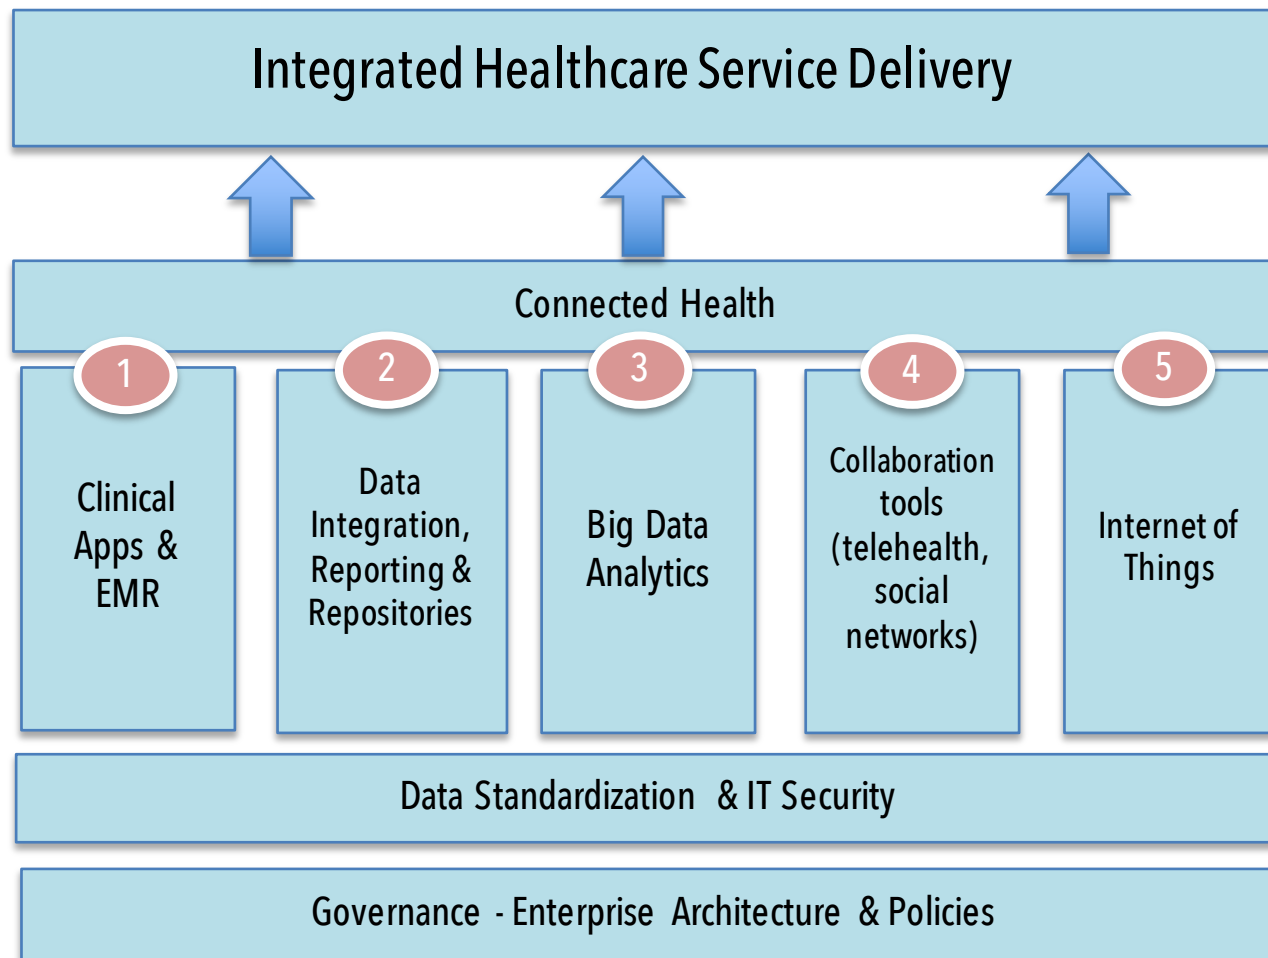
Integrated Healthcare Service Delivery

Connected Health

1

Clinical Apps & EMR

2

Data Integration, Reporting & Repositories

3

Big Data Analytics

4

Collaboration tools (telehealth, social networks)

5

Internet of Things

Data Standardization & IT Security

Governance - Enterprise Architecture & Policies